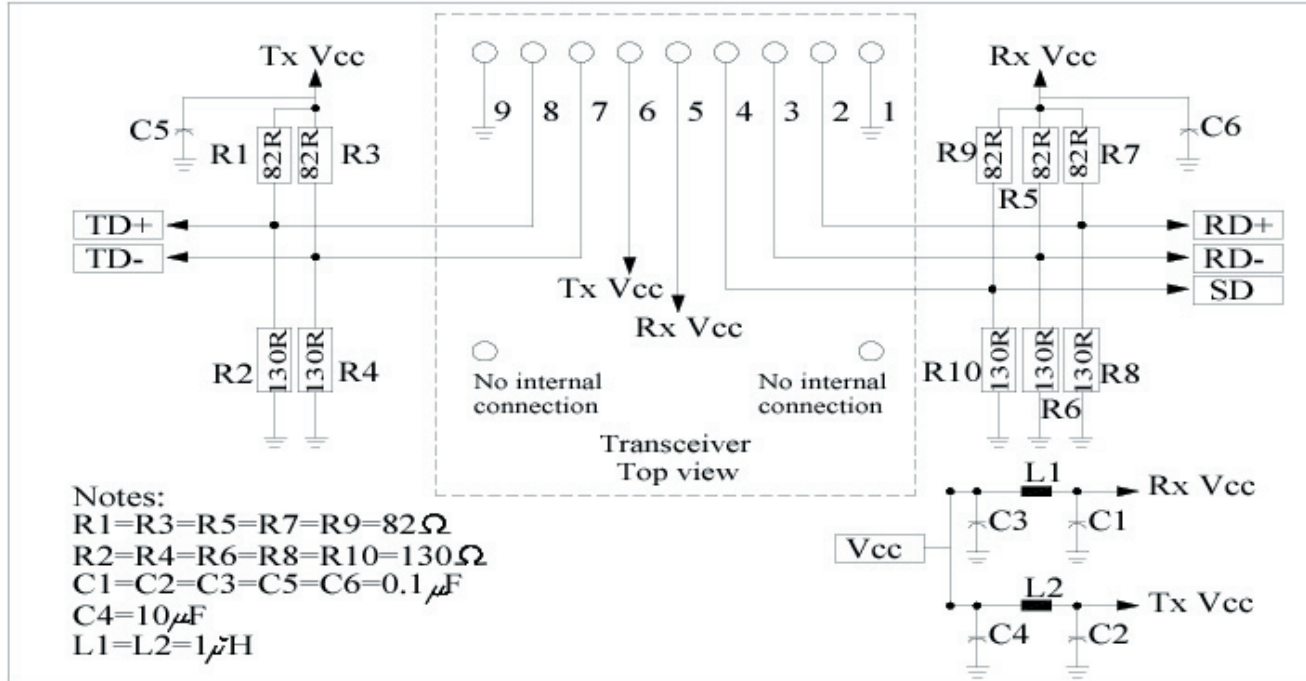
Tx Vcc

C5

R1 82R 82R R3

TD+

TD-

R2 130R 130R R4

9 8 7 6 5 4 3 2 1

Tx Vcc

Rx Vcc

No internal connection

No internal connection

Transceiver Top view

Rx Vcc

C6

R9 82R 82R 82R R7

R5

RD+

RD-

SD

R10 130R 130R 130R R8

R6

Notes:
R1=R3=R5=R7=R9=82$\Omega$
R2=R4=R6=R8=R10=130$\Omega$
C1=C2=C3=C5=C6=0.1$\mu$F
C4=10$\mu$F
L1=L2=1$\mu$H

L1

Rx Vcc

C3 C1

Vcc

L2

Tx Vcc

C4 C2